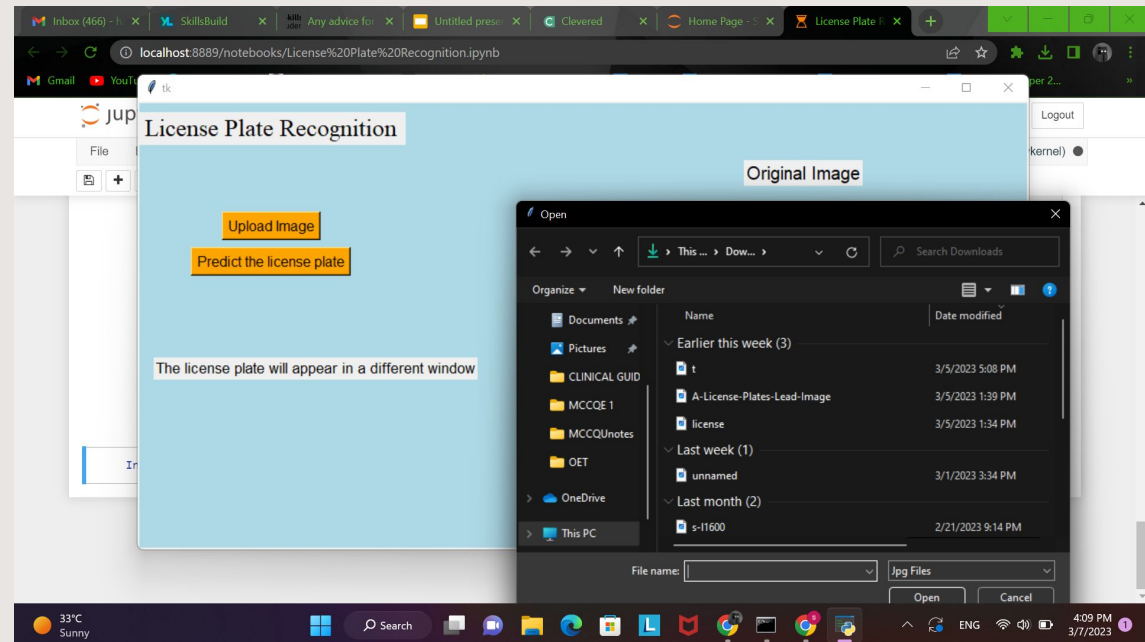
Inbox (466) - h ×
SkillsBuild ×
Any advice for ×
Untitled prese ×
Clevered ×
Home Page - S ×
License Plate R ×
+

localhost:8889/notebooks/License%20Plate%20Recognition.ipynb

Gmail
YouTu
per 2...

tk

Jup
Logout
File
kernel)
In

License Plate Recognition

Original Image

Upload Image
Predict the license plate

The license plate will appear in a different window

Open

This ... › Dow... ›
Search Downloads

Organize
New folder

Documents
Pictures
CLINICAL GUID
MCCQE 1
MCCQUnotes
OET
OneDrive
This PC

| Name | Date modified |
|---|---|
| Earlier this week (3) | |
| t | 3/5/2023 5:08 PM |
| A-License-Plates-Lead-Image | 3/5/2023 1:39 PM |
| license | 3/5/2023 1:34 PM |
| Last week (1) | |
| unnamed | 3/1/2023 3:34 PM |
| Last month (2) | |
| s-l1600 | 2/21/2023 9:14 PM |

File name:
Jpg Files
Open
Cancel

33°C
Sunny
Search
ENG
4:09 PM
3/7/2023
1